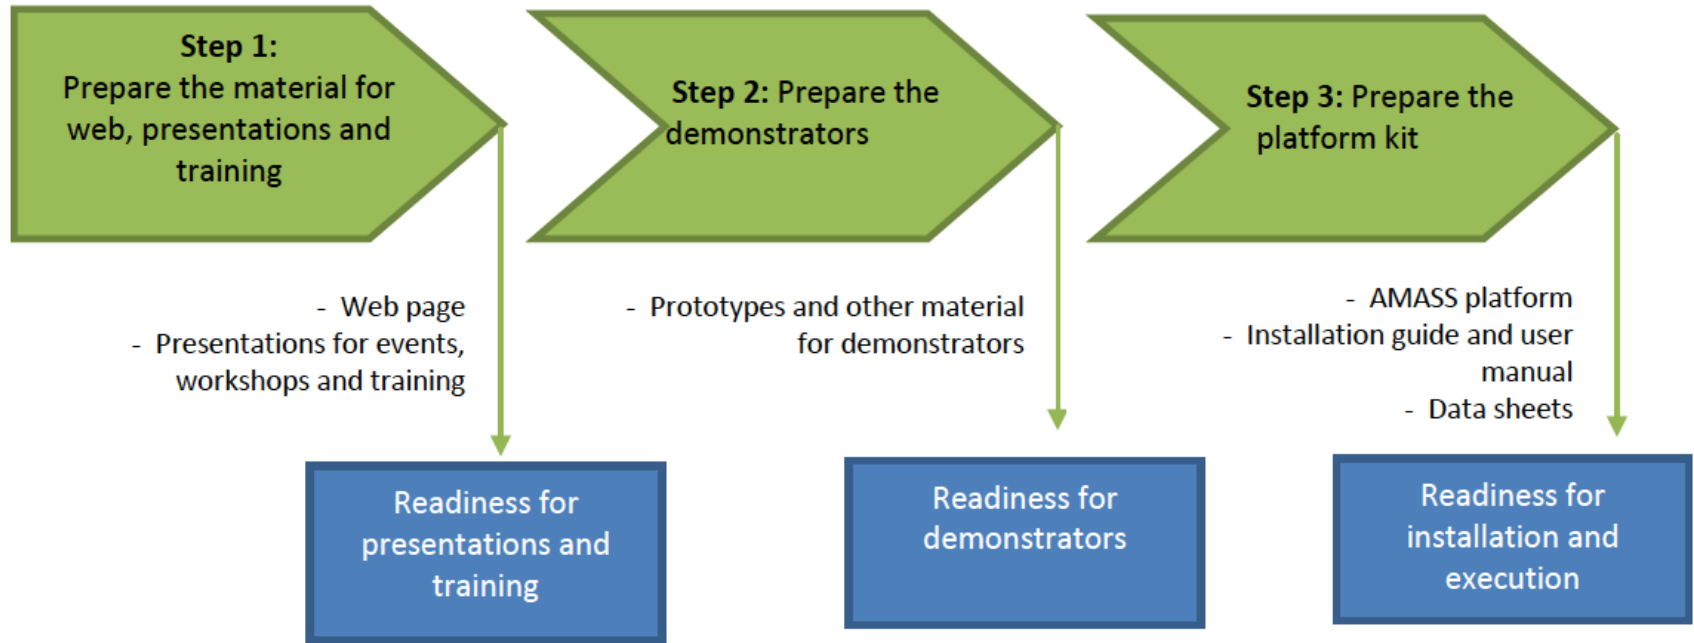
**Step 1:**
Prepare the material for web, presentations and training

**Step 2:** Prepare the demonstrators

**Step 3:** Prepare the platform kit

- Web page
- Presentations for events, workshops and training

- Prototypes and other material for demonstrators

- AMASS platform
- Installation guide and user manual
- Data sheets

Readiness for presentations and training

Readiness for demonstrators

Readiness for installation and execution